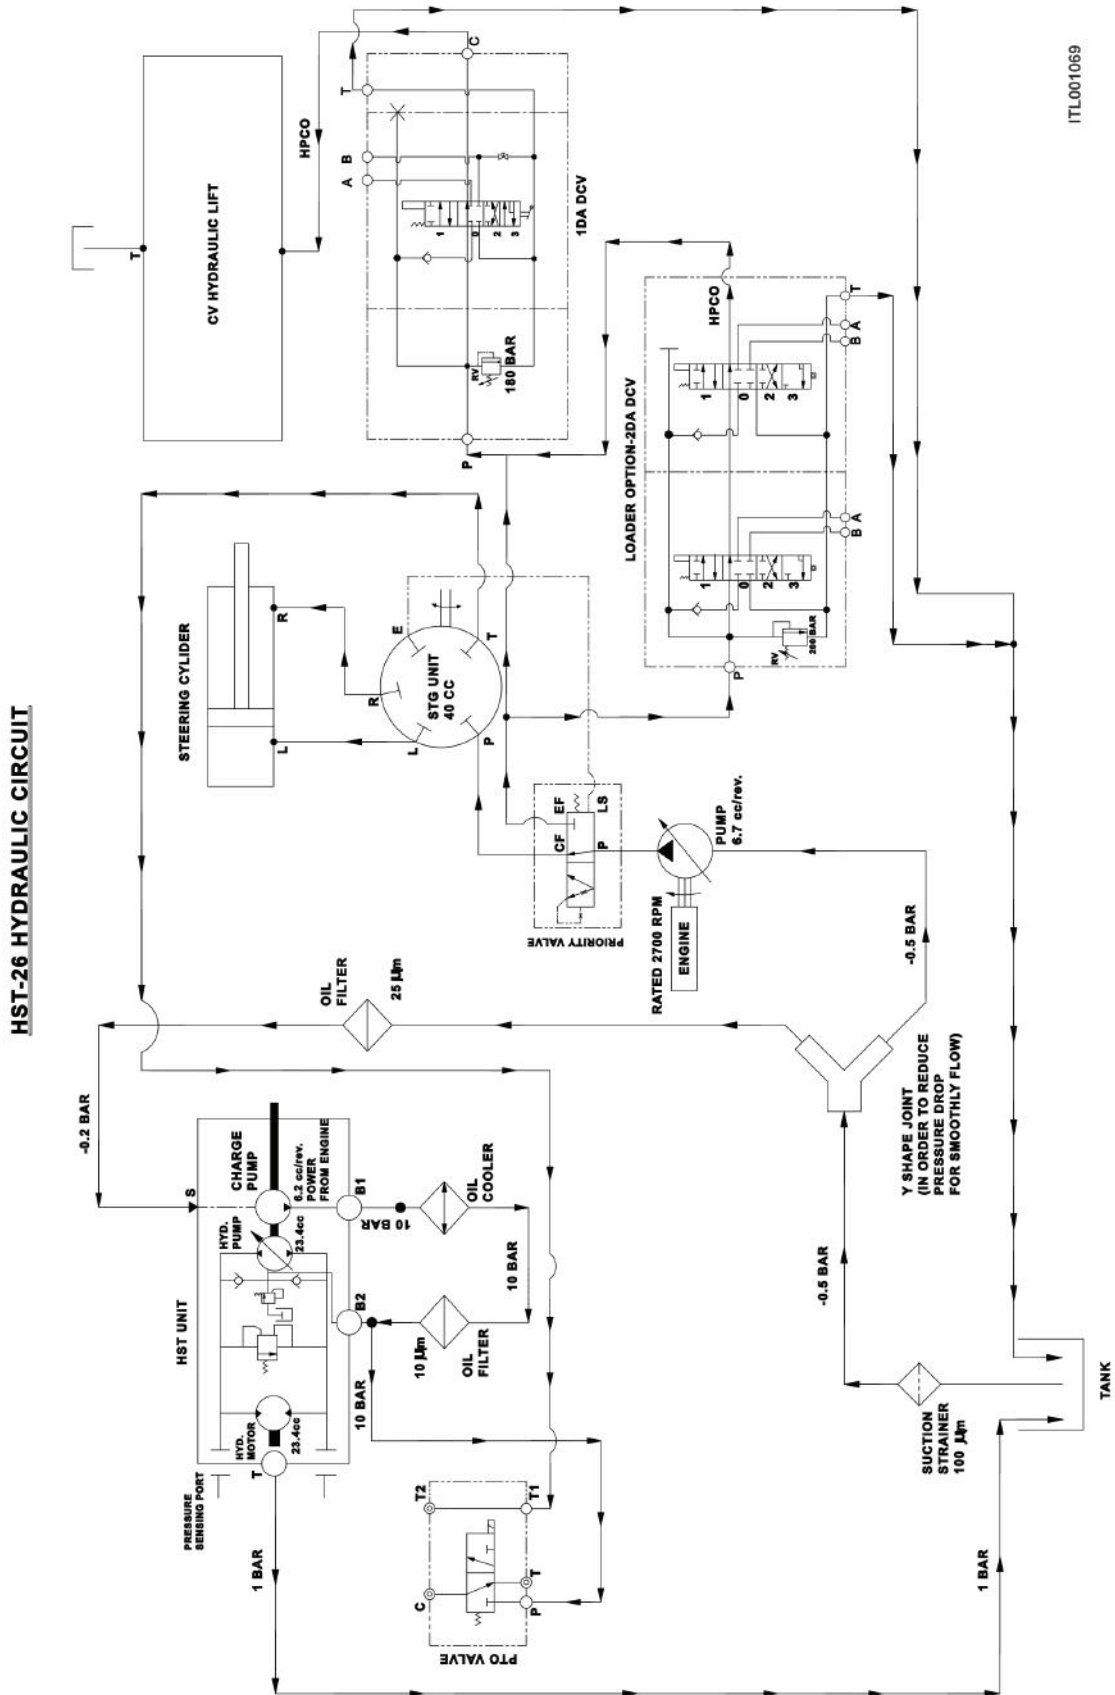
HST-26 HYDRAULIC CIRCUIT

ITL001069

CV HYDRAULIC LIFT

T

HPCO

A B

T

C

1 0 2 3

1DA DCV

RV

180 BAR

P

HPCO

T

B A

B A

1 0 2 3

1 0 2 3

LOADER OPTION-2DA DCV

RV

200 BAR

P

STEERING CYLIDER

R

L

E

R

STG UNIT
40 CC

T

L

P

EF

LS

CF

P

PRIORITY VALVE

PUMP
6.7 cc/rev.

RATED 2700 RPM

ENGINE

-0.5 BAR

OIL
FILTER
25 μm

Y SHAPE JOINT
(IN ORDER TO REDUCE
PRESSURE DROP
FOR SMOOTHLY FLOW)

-0.2 BAR

S

CHARGE
PUMP

6.2 cc/rev.
POWER
FROM ENGINE

HYD.
PUMP

23.4cc

B1

10 BAR

OIL
COOLER

10 BAR

HST UNIT

B2

10 μm

OIL
FILTER

-0.5 BAR

10 BAR

HYD.
MOTOR

23.4cc

T

PRESSURE
SENSING PORT

1 BAR

T2

T1

C

T

P

PTO VALVE

SUCTION
STRAINER
100 μm

TANK

1 BAR